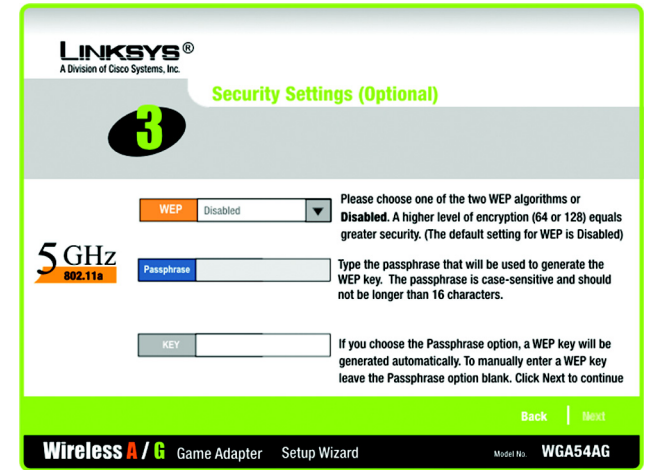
LINKSYS®
A Division of Cisco Systems, Inc.

Security Settings (Optional)

3

WEP Disabled

Please choose one of the two WEP algorithms or Disabled. A higher level of encryption (64 or 128) equals greater security. (The default setting for WEP is Disabled)

5 GHz
802.11a

Passphrase

Type the passphrase that will be used to generate the WEP key. The passphrase is case-sensitive and should not be longer than 16 characters.

KEY

If you choose the Passphrase option, a WEP key will be generated automatically. To manually enter a WEP key leave the Passphrase option blank. Click Next to continue

Back Next

Wireless A / G Game Adapter Setup Wizard Model No. WGA54AG